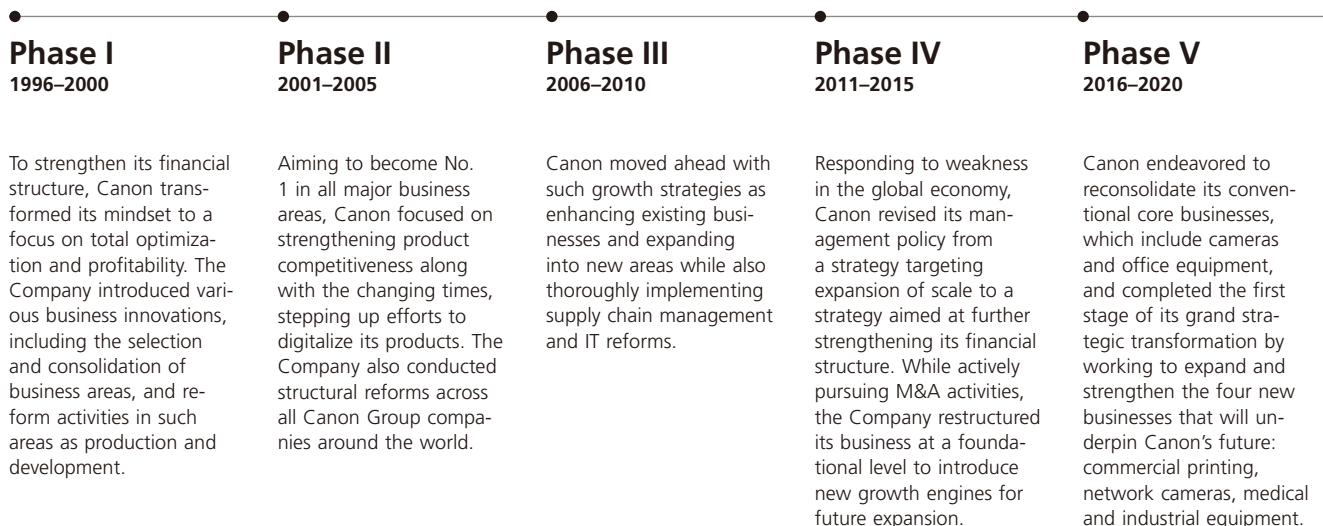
Phase I
1996–2000

To strengthen its financial structure, Canon transformed its mindset to a focus on total optimization and profitability. The Company introduced various business innovations, including the selection and consolidation of business areas, and reform activities in such areas as production and development.

Phase II
2001–2005

Aiming to become No. 1 in all major business areas, Canon focused on strengthening product competitiveness along with the changing times, stepping up efforts to digitalize its products. The Company also conducted structural reforms across all Canon Group companies around the world.

Phase III
2006–2010

Canon moved ahead with such growth strategies as enhancing existing businesses and expanding into new areas while also thoroughly implementing supply chain management and IT reforms.

Phase IV
2011–2015

Responding to weakness in the global economy, Canon revised its management policy from a strategy targeting expansion of scale to a strategy aimed at further strengthening its financial structure. While actively pursuing M&A activities, the Company restructured its business at a foundational level to introduce new growth engines for future expansion.

Phase V
2016–2020

Canon endeavored to reconsolidate its conventional core businesses, which include cameras and office equipment, and completed the first stage of its grand strategic transformation by working to expand and strengthen the four new businesses that will underpin Canon's future: commercial printing, network cameras, medical and industrial equipment.